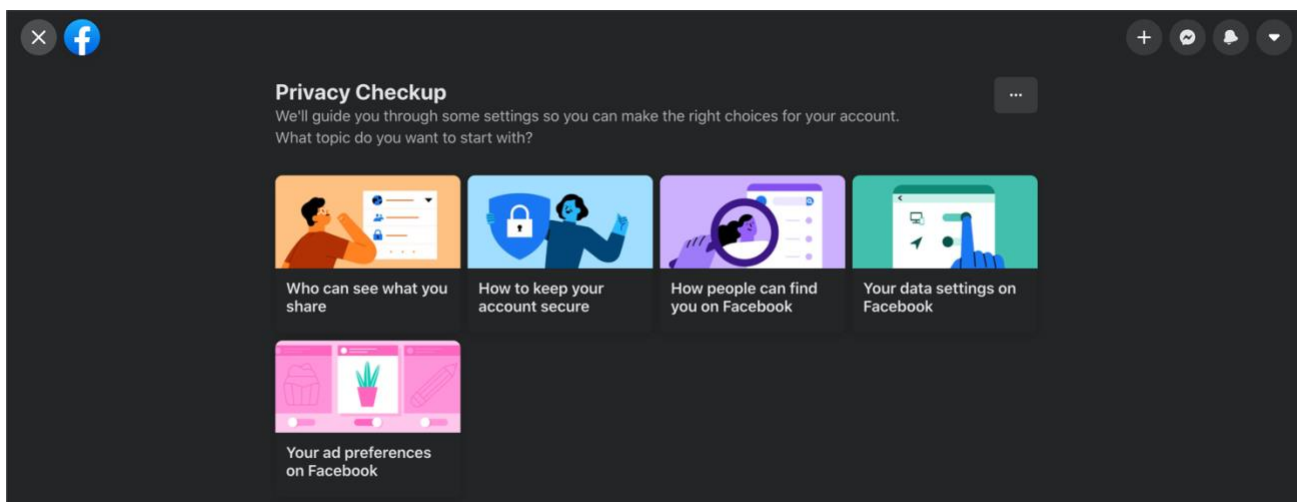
Privacy Checkup

We'll guide you through some settings so you can make the right choices for your account. What topic do you want to start with?

Who can see what you share

How to keep your account secure

How people can find you on Facebook

Your data settings on Facebook

Your ad preferences on Facebook